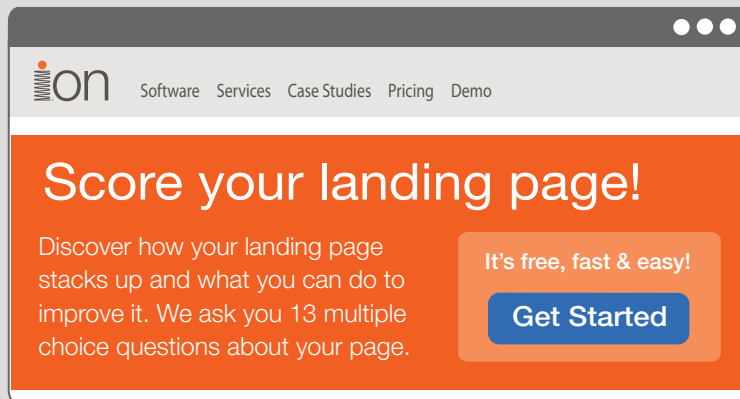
ion

Software Services Case Studies Pricing Demo

Score your landing page!

Discover how your landing page stacks up and what you can do to improve it. We ask you 13 multiple choice questions about your page.

It's free, fast & easy!

Get Started